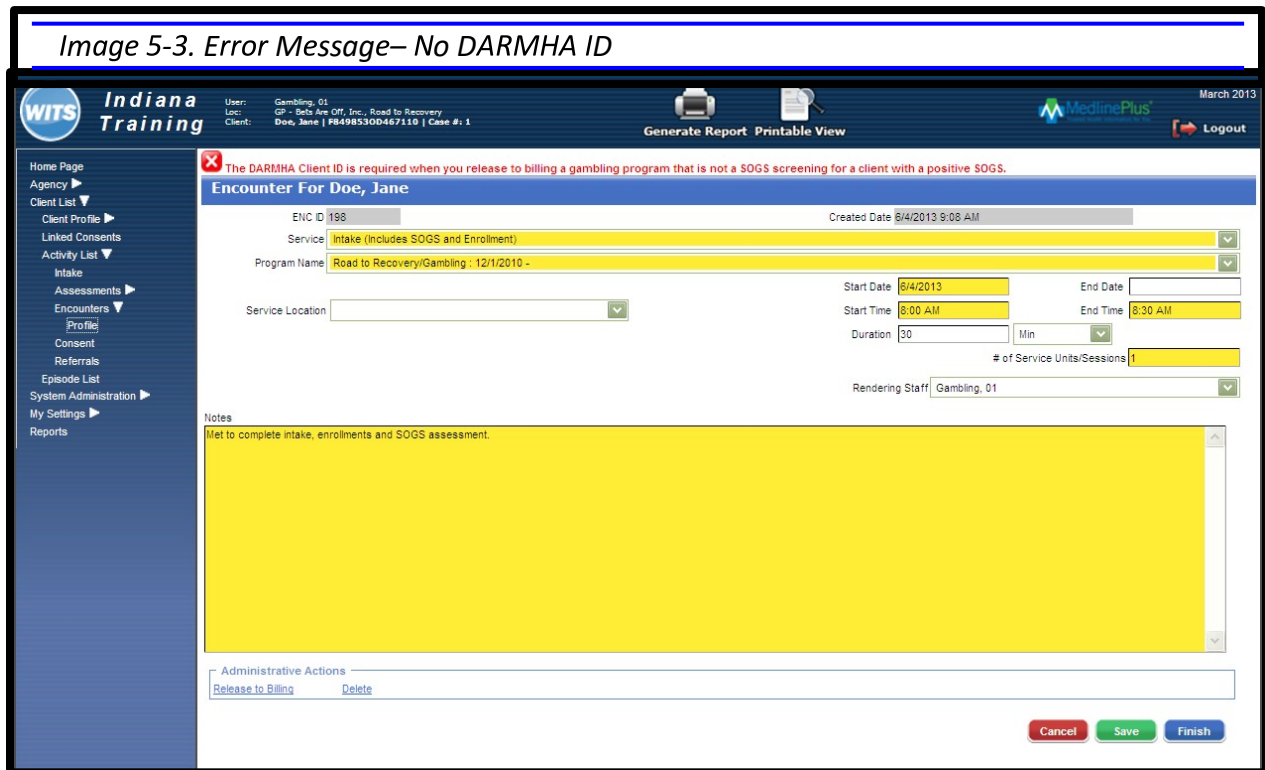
Image 5-3. Error Message– No DARMHA ID

WITS Indiana Training

User: Gambling, 01
Loc: GP - Bets Are Off, Inc., Road to Recovery
Client: Doe, Jane | F849853OD467110 | Case #: 1

Generate Report Printable View

MedlinePlus

March 2013

Logout

Home Page
Agency
Client List
Client Profile
Linked Consents
Activity List
Intake
Assessments
Encounters
Profile
Consent
Referrals
Episode List
System Administration
My Settings
Reports

The DARMHA Client ID is required when you release to billing a gambling program that is not a SOGS screening for a client with a positive SOGS.

Encounter For Doe, Jane

ENC ID 198

Created Date 6/4/2013 9:08 AM

Service Intake (Includes SOGS and Enrollment)

Program Name Road to Recovery/Gambling : 12/1/2010 -

Start Date 6/4/2013

End Date

Service Location

Start Time 8:00 AM

End Time 8:30 AM

Duration 30 Min

# of Service Units/Sessions 1

Rendering Staff Gambling, 01

Notes

Met to complete intake, enrollments and SOGS assessment.

Administrative Actions

Release to Billing Delete

Cancel Save Finish